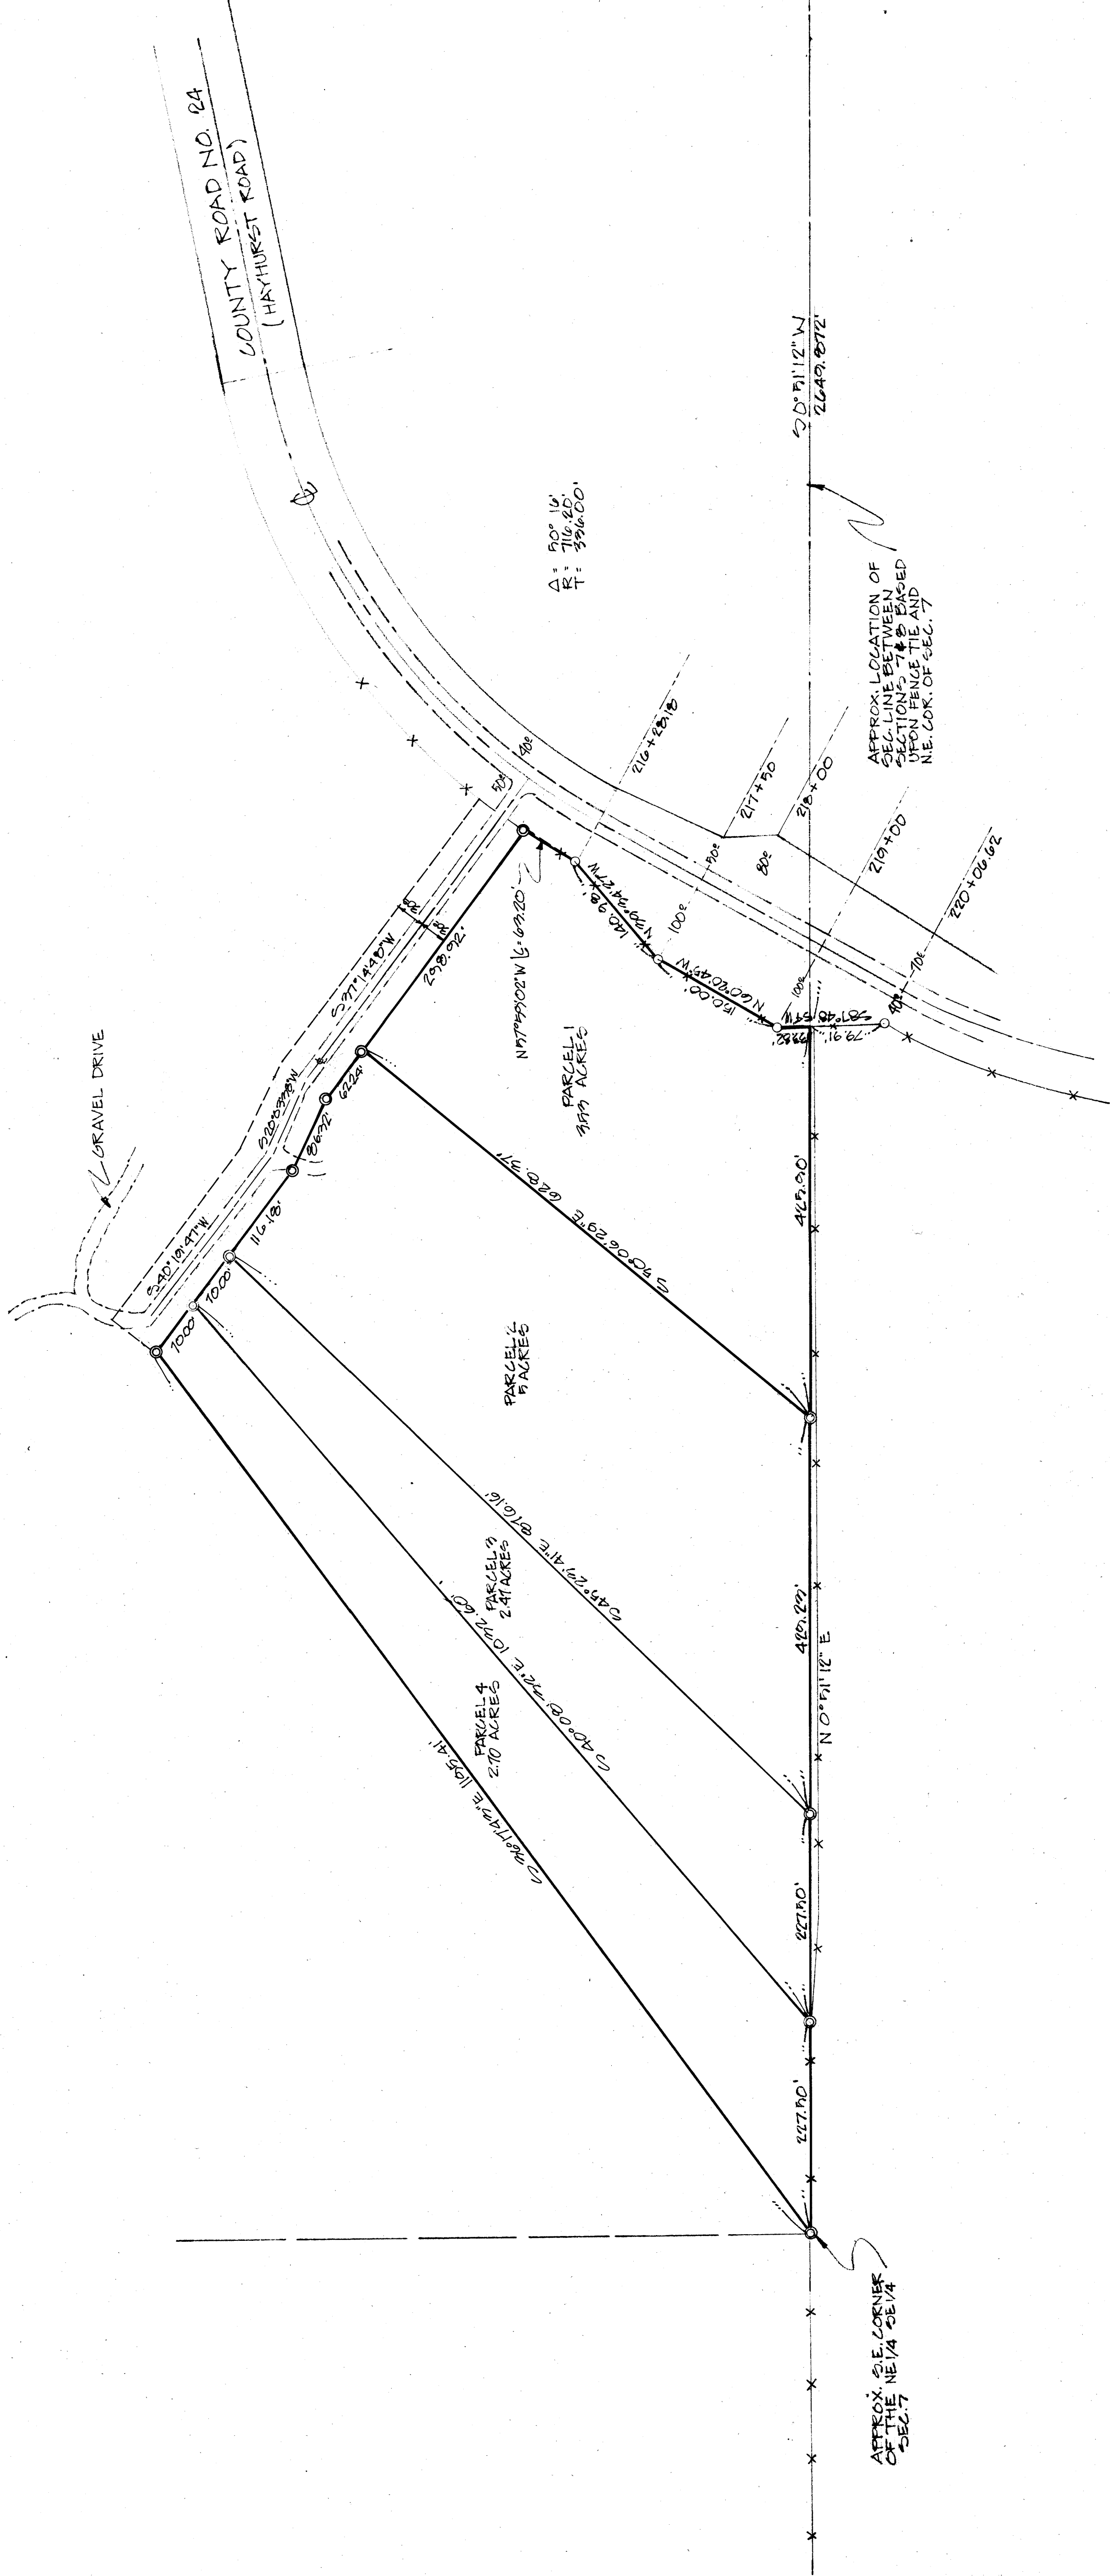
COUNTY ROAD NO. 24
(HAYHURST ROAD)

S 0°51'12" W
2649.82'

Δ: 50° 16'
R: 716.20'
T: 336.00'

APPROX. LOCATION OF SEC. LINE BETWEEN SECTIONS 7 & 8 BASED UPON FENCE TIE AND N.E. COR. OF SEC. 7

216+23.13
217+50
218+00
219+00
220+06.62

50'
40'
80'
90'
100'
70'

S 37°14'40" W
S 20°53'38" W
S 40°10'47" W

GRAVEL DRIVE

N 49°34'27" W
140.98'
150.00'
N 60°22'45" W
S 87°45'54" W
38.66'
16.62'

N 47°55'50" W 63.20'

298.92'
62.24'
36.72'
116.18'
100.0'
100.0'

PARCEL 1
3.59 ACRES

S 49°06'29" E 628.31'

PARCEL 2
5 ACRES

465.00'

S 45°27'41" E 616.16'

PARCEL 3
2.41 ACRES

425.29'
N 0°51'12" E

S 40°02'32" E 1017.60'

PARCEL 4
2.10 ACRES

S 36°14'14" E 1054.41'

227.00'
227.00'

APPROX. S.E. CORNER OF THE NE 1/4 SE 1/4 SEC. 7